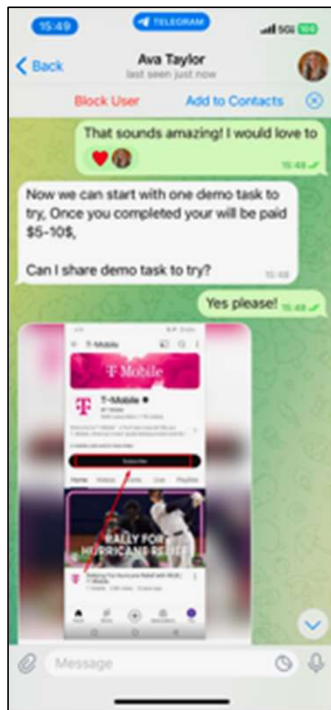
15:49

TELEGRAM

5G

Back

Ava Taylor

last seen just now

Block User

Add to Contacts

That sounds amazing! I would love to

15:48

Now we can start with one demo task to try, Once you completed your will be paid $5-10$,

Can I share demo task to try?

15:48

Yes please!

15:48

T-Mobile

T-Mobile

T-Mobile

Subscribe

Home

RALLY FOR HURRICANE RELIEF

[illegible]

Message